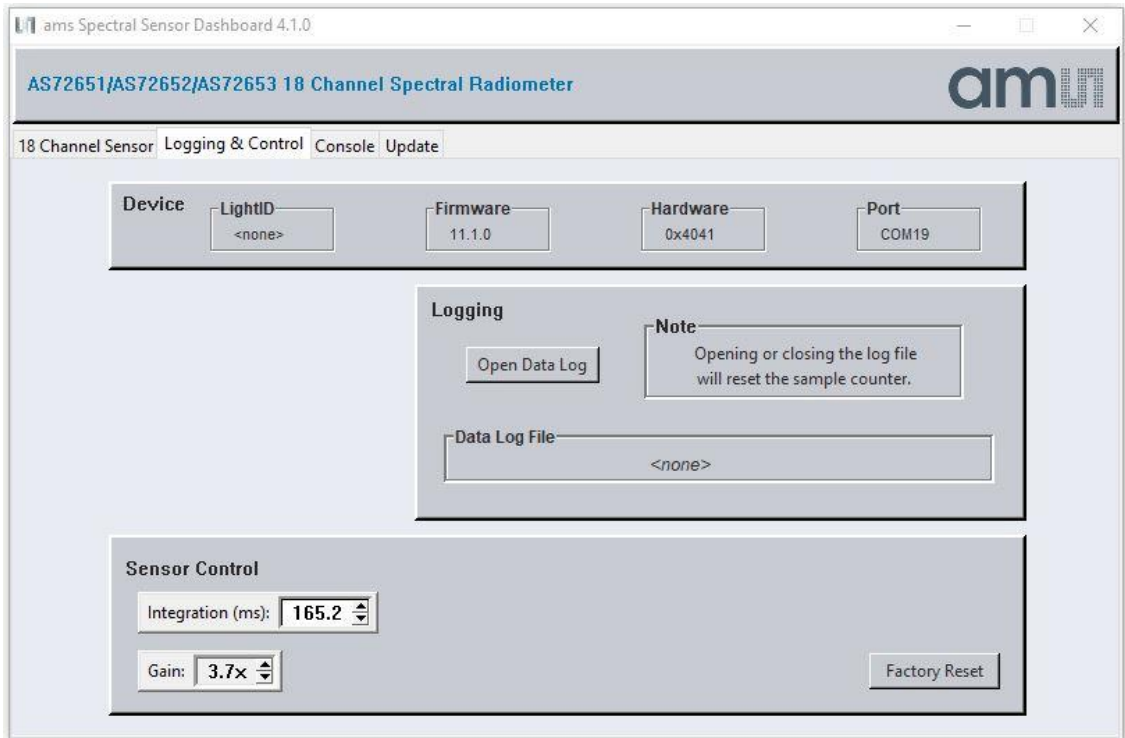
ams Spectral Sensor Dashboard 4.1.0

AS72651/AS72652/AS72653 18 Channel Spectral Radiometer

am

18 Channel Sensor | Logging & Control | Console | Update

Device

LightID
<none>

Firmware
11.1.0

Hardware
0x4041

Port
COM19

Logging

Open Data Log

Note
Opening or closing the log file will reset the sample counter.

Data Log File
<none>

Sensor Control

Integration (ms): 165.2

Gain: 3.7x

Factory Reset